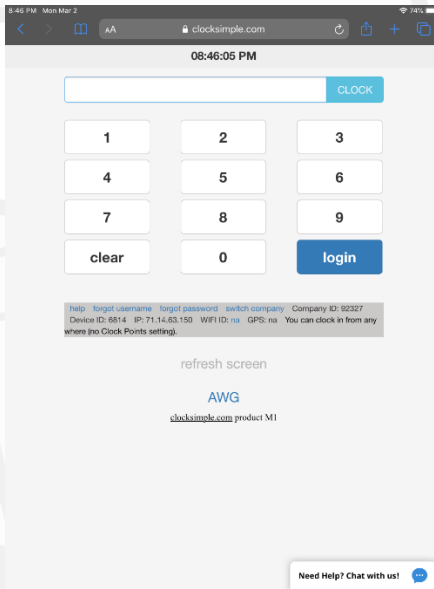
8:46 PM Mon Mar 2

74%

AA

clocksimple.com

08:46:05 PM

CLOCK

| 1 | 2 | 3 |
|---|---|---|
| 4 | 5 | 6 |
| 7 | 8 | 9 |
| clear | 0 | login |

help forgot username forgot password switch company Company ID: 92327 Device ID: 6814 IP: 71.14.83.150 WIFI ID: na GPS: na You can clock in from any where (no Clock Points setting).

refresh screen

AWG

clocksimple.com product M1

Need Help? Chat with us!